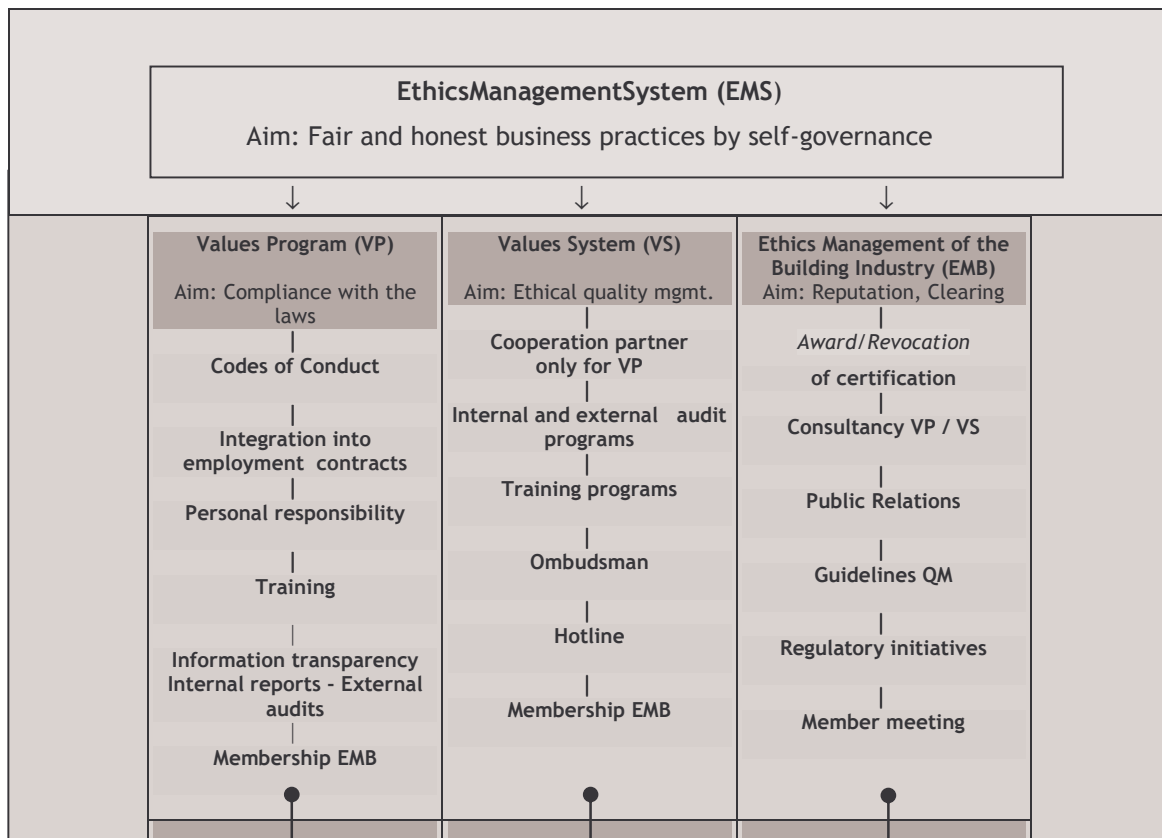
EthicsManagementSystem (EMS)

Aim: Fair and honest business practices by self-governance

↓ ↓ ↓

Values Program (VP)

Aim: Compliance with the laws

Codes of Conduct

Integration into employment contracts

Personal responsibility

Training

Information transparency Internal reports - External audits

Membership EMB

Values System (VS)

Aim: Ethical quality mgmt.

Cooperation partner only for VP

Internal and external audit programs

Training programs

Ombudsman

Hotline

Membership EMB

Ethics Management of the Building Industry (EMB)

Aim: Reputation, Clearing

*Award/Revocation*

of certification

Consultancy VP / VS

Public Relations

Guidelines QM

Regulatory initiatives

Member meeting